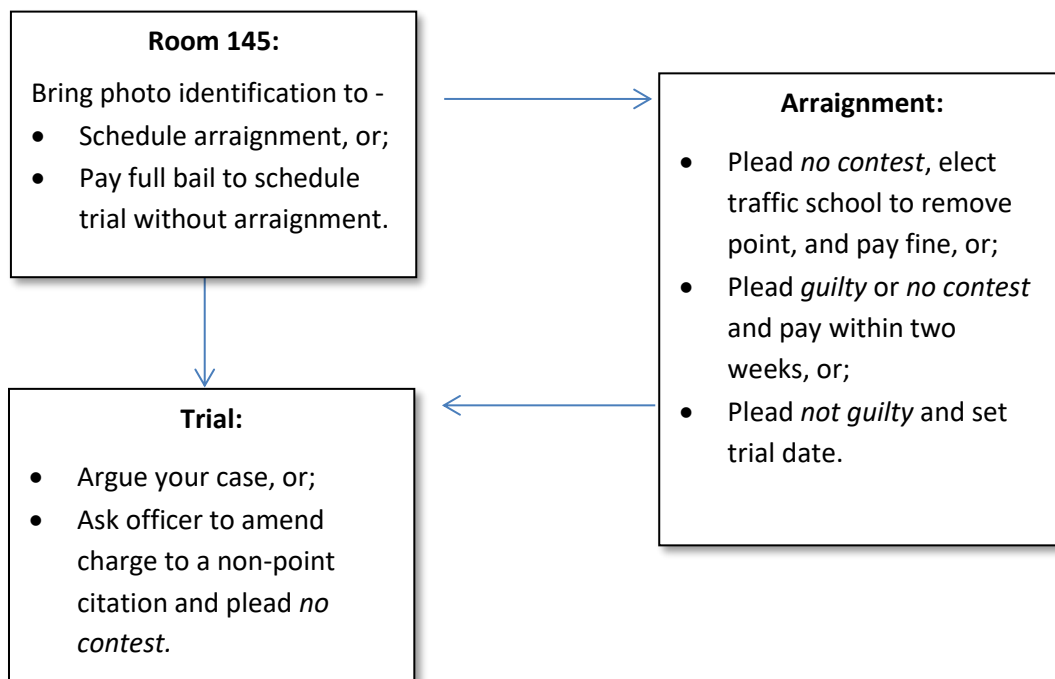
**Room 145:**

Bring photo identification to -

- Schedule arraignment, or;
- Pay full bail to schedule trial without arraignment.

**Arraignment:**

- Plead *no contest*, elect traffic school to remove point, and pay fine, or;
- Plead *guilty* or *no contest* and pay within two weeks, or;
- Plead *not guilty* and set trial date.

**Trial:**

- Argue your case, or;
- Ask officer to amend charge to a non-point citation and plead *no contest.*